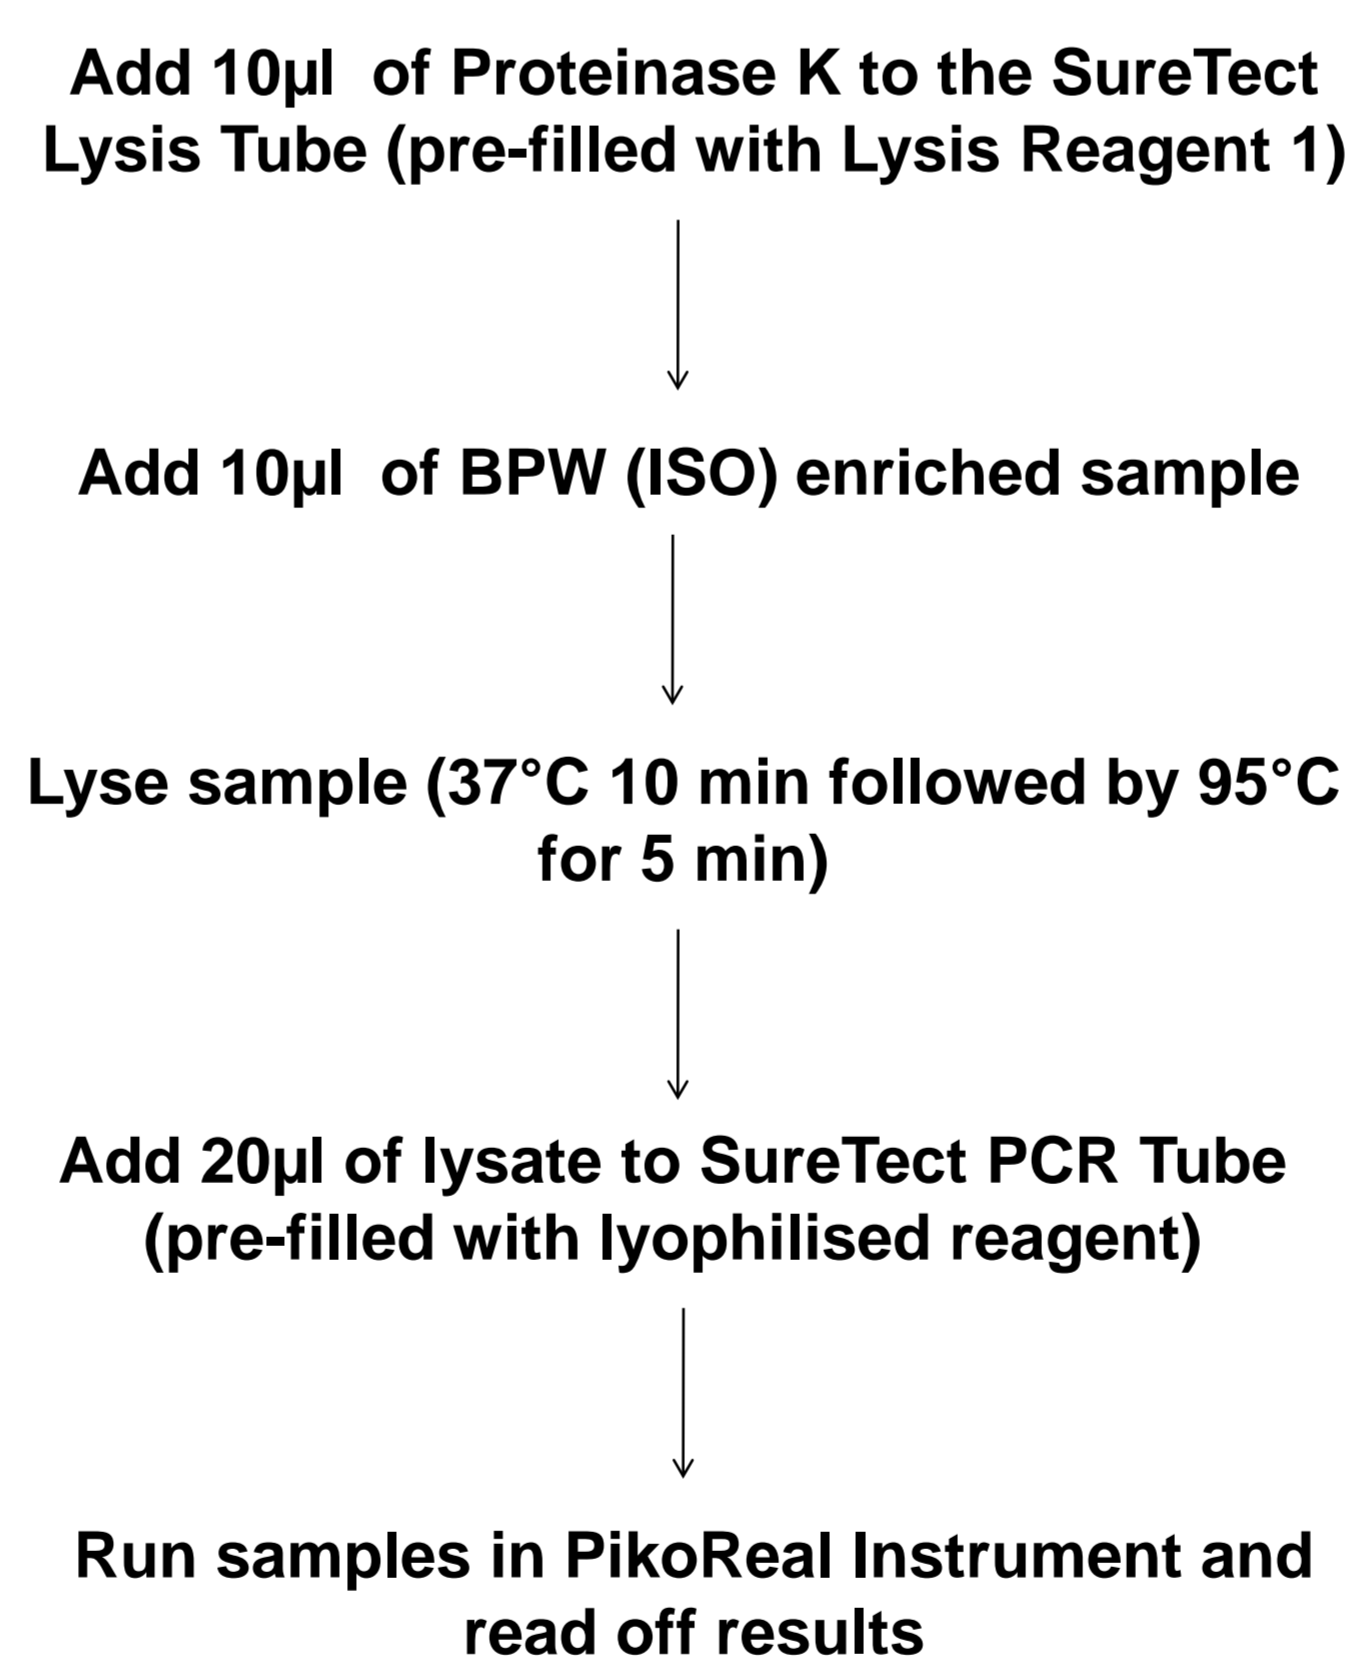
Add 10µl  of Proteinase K to the SureTect Lysis Tube (pre-filled with Lysis Reagent 1)

Add 10µl  of BPW (ISO) enriched sample

Lyse sample (37°C 10 min followed by 95°C for 5 min)

Add 20µl of lysate to SureTect PCR Tube (pre-filled with lyophilised reagent)

Run samples in PikoReal Instrument and read off results